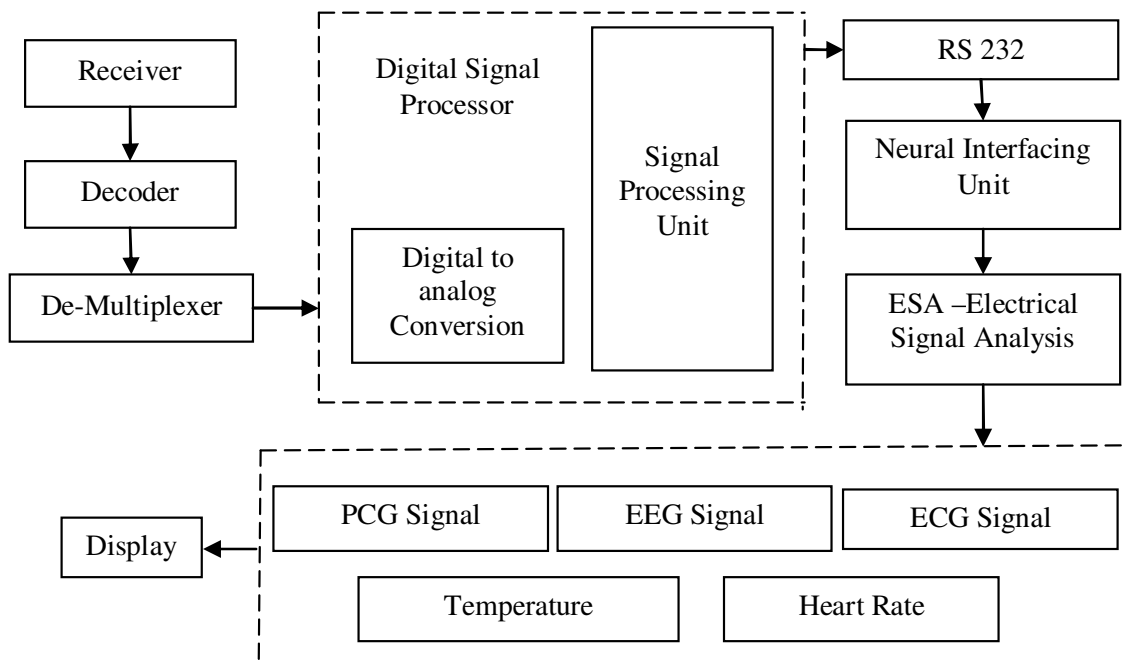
Receiver

Decoder

De-Multiplexer

Digital Signal Processor

Digital to analog Conversion

Signal Processing Unit

RS 232

Neural Interfacing Unit

ESA –Electrical Signal Analysis

PCG Signal

EEG Signal

ECG Signal

Temperature

Heart Rate

Display